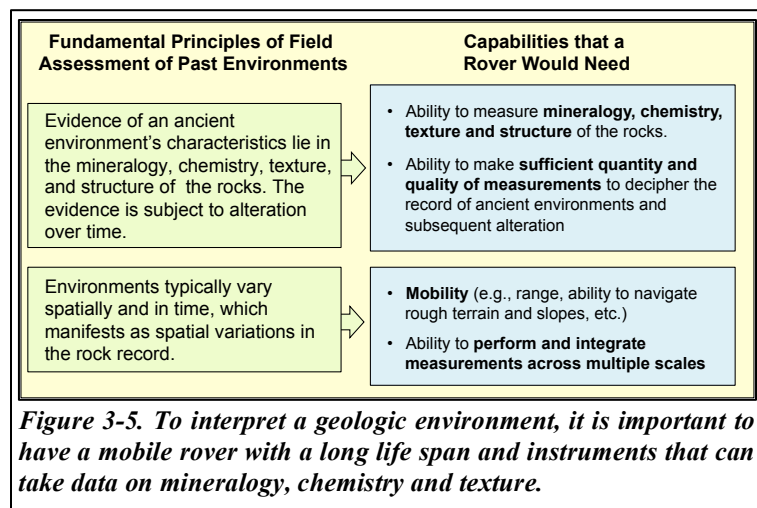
Fundamental Principles of Field Assessment of Past Environments

Evidence of an ancient environment's characteristics lie in the mineralogy, chemistry, texture, and structure of the rocks. The evidence is subject to alteration over time.

Environments typically vary spatially and in time, which manifests as spatial variations in the rock record.

Capabilities that a Rover Would Need

• Ability to measure **mineralogy, chemistry, texture and structure** of the rocks.

• Ability to make **sufficient quantity and quality of measurements** to decipher the record of ancient environments and subsequent alteration

• **Mobility** (e.g., range, ability to navigate rough terrain and slopes, etc.)

• Ability to **perform and integrate measurements across multiple scales**

*Figure 3-5. To interpret a geologic environment, it is important to have a mobile rover with a long life span and instruments that can take data on mineralogy, chemistry and texture.*